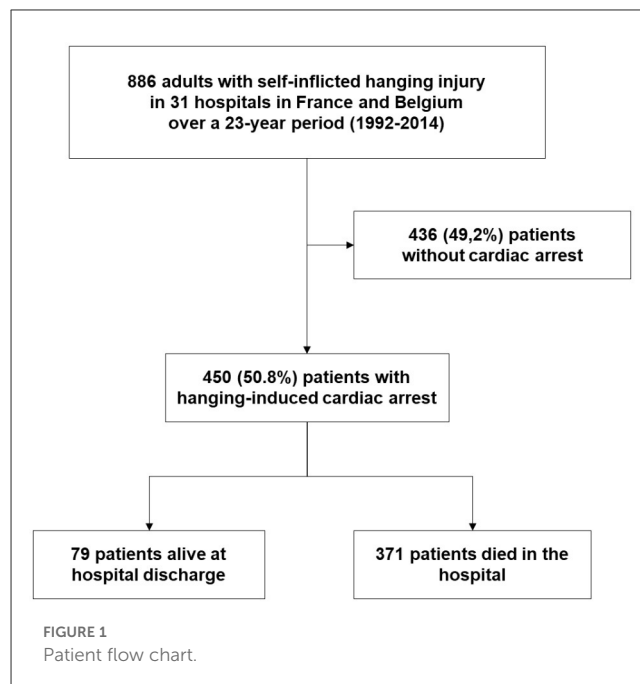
886 adults with self-inflicted hanging injury in 31 hospitals in France and Belgium over a 23-year period (1992-2014)

436 (49,2%) patients without cardiac arrest

450 (50.8%) patients with hanging-induced cardiac arrest

79 patients alive at hospital discharge

371 patients died in the hospital

FIGURE 1
Patient flow chart.